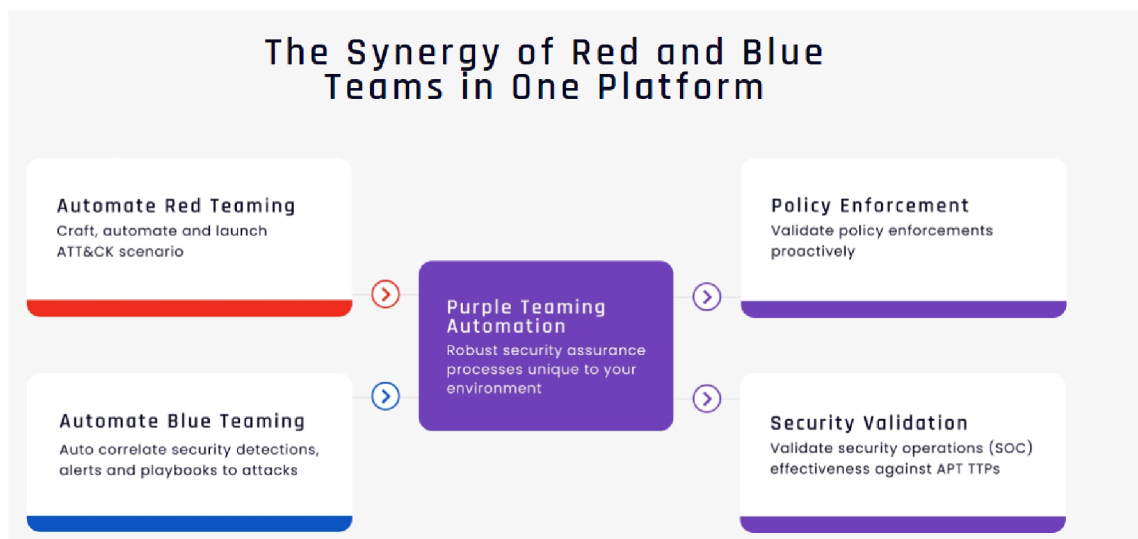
The Synergy of Red and Blue Teams in One Platform

Automate Red Teaming
Craft, automate and launch ATT&CK scenario

Automate Blue Teaming
Auto correlate security detections, alerts and playbooks to attacks

Purple Teaming Automation
Robust security assurance processes unique to your environment

Policy Enforcement
Validate policy enforcements proactively

Security Validation
Validate security operations (SOC) effectiveness against APT TTPs